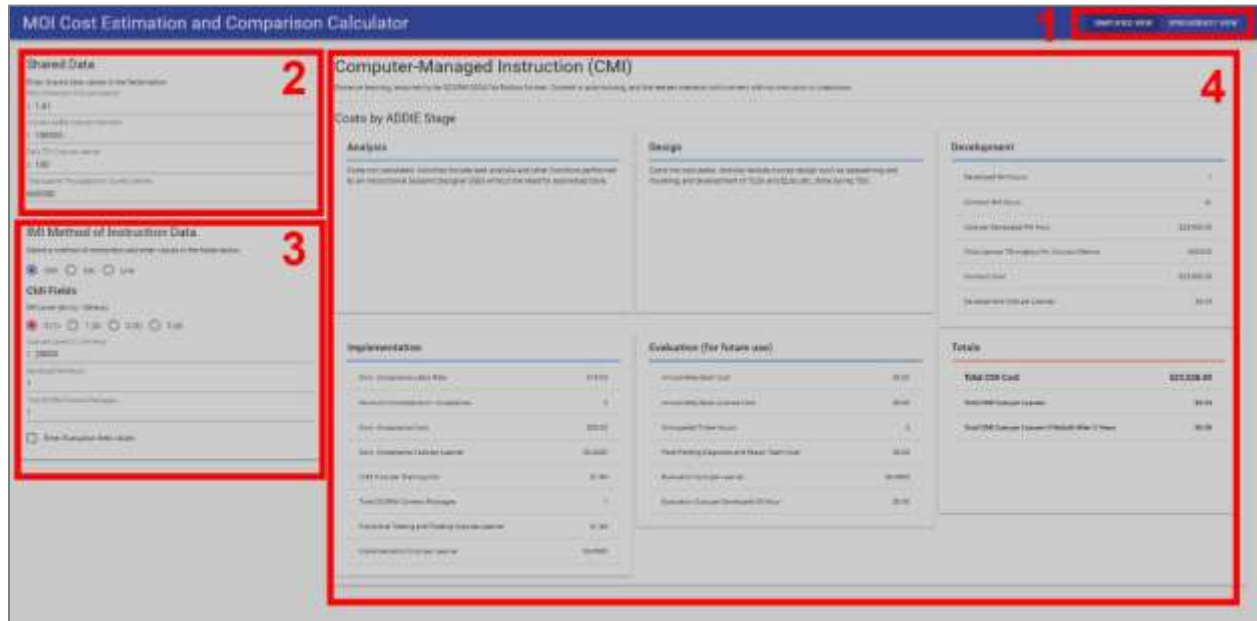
MOI Cost Estimation and Comparison Calculator

1

SIMPLIFIED VIEW SPREADSHEET VIEW

2

Shared Data

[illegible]

1.41

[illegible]

190000

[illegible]

1.00

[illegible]

500000

3

IMI Method of Instruction Data

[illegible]

CMI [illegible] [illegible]

CMI Fields

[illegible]

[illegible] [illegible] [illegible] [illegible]

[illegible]

20000

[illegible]

1

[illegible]

1

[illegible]

4

Computer-Managed Instruction (CMI)

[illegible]

Costs by ADDIE Stage

Analysis

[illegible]

Design

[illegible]

Development

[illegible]

Implementation

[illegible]

Evaluation (for future use)

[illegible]

Totals

Total CMI Cost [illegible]

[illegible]

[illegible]